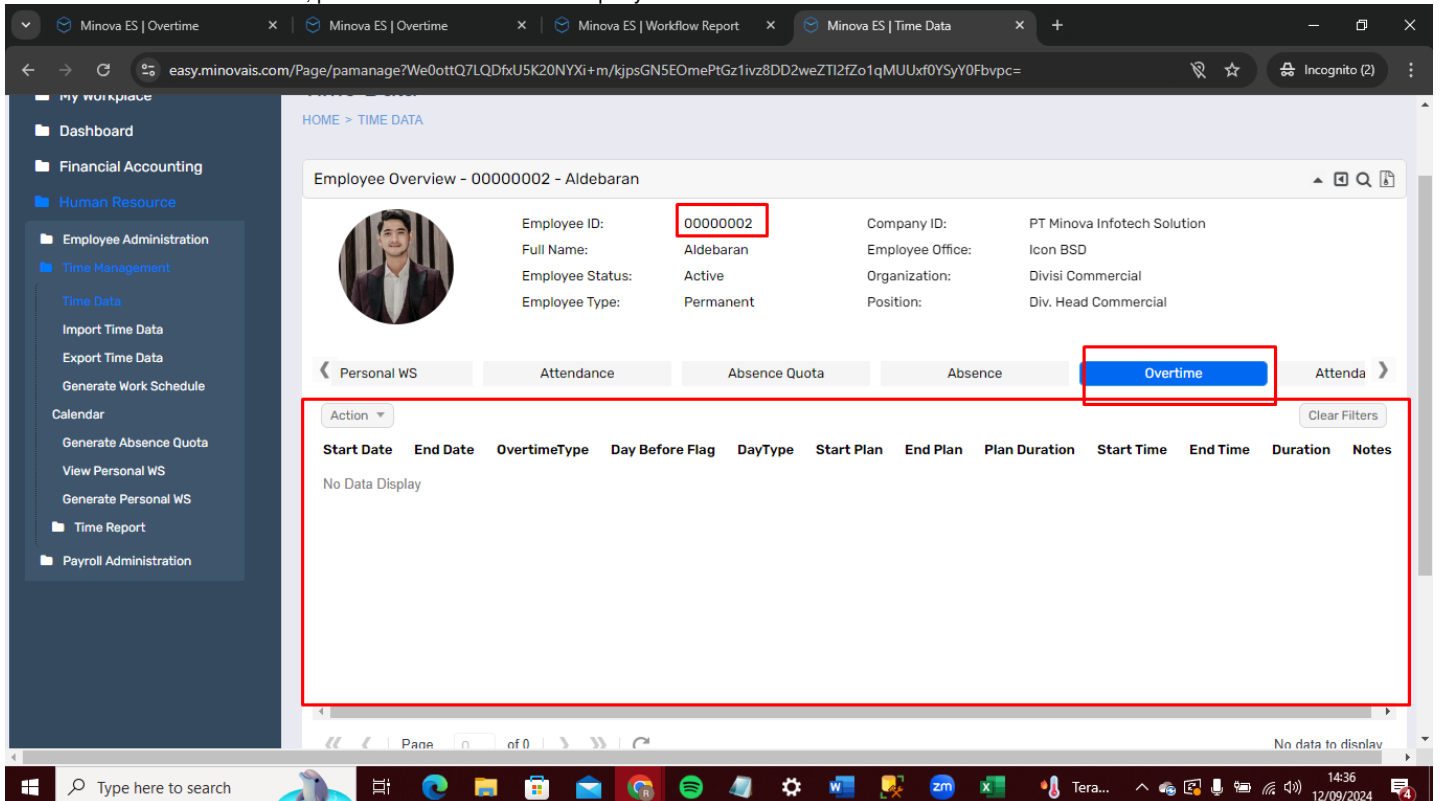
Minova ES | Overtime
Minova ES | Overtime
Minova ES | Workflow Report
Minova ES | Time Data
easy.minovais.com/Page/pamanage?We0ottQ7LQDfxU5K20NYXi+m/kjpsGN5EOmePtGz1ivz8DD2weZTI2fZo1qMUUxf0YSyY0Fbvpc=
Incognito (2)

My Workplace
Dashboard
Financial Accounting
Human Resource
Employee Administration
Time Management
Time Data
Import Time Data
Export Time Data
Generate Work Schedule
Calendar
Generate Absence Quota
View Personal WS
Generate Personal WS
Time Report
Payroll Administration

HOME > TIME DATA

Employee Overview - 00000002 - Aldebaran

Employee ID: 00000002
Full Name: Aldebaran
Employee Status: Active
Employee Type: Permanent
Company ID: PT Minova Infotech Solution
Employee Office: Icon BSD
Organization: Divisi Commercial
Position: Div. Head Commercial

Personal WS
Attendance
Absence Quota
Absence
Overtime
Attenda

Action
Clear Filters

| Start Date | End Date | OvertimeType | Day Before Flag | DayType | Start Plan | End Plan | Plan Duration | Start Time | End Time | Duration | Notes |
|---|---|---|---|---|---|---|---|---|---|---|---|

No Data Display

Page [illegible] of 0
No data to display

Type here to search
Tera...
14:36
12/09/2024